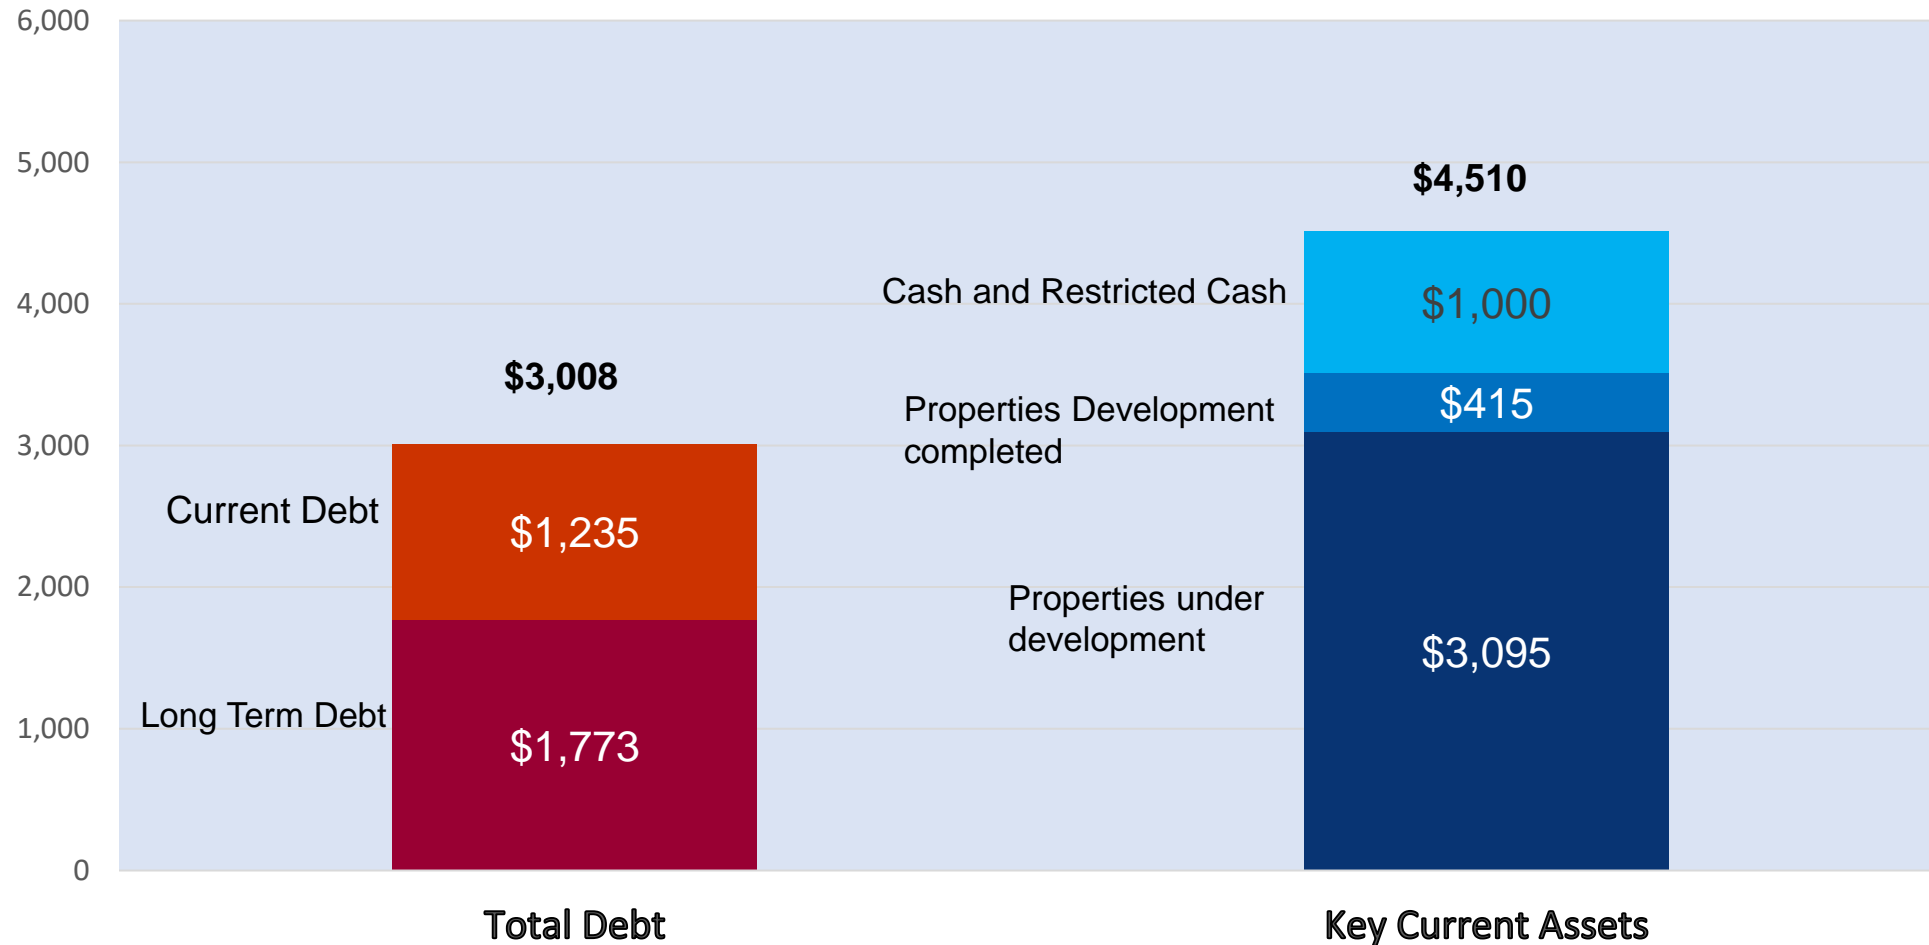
6,000

5,000

4,000

3,000

2,000

1,000

0

$3,008

Current Debt

$1,235

Long Term Debt

$1,773

$4,510

Cash and Restricted Cash

$1,000

Properties Development completed

$415

Properties under development

$3,095

Total Debt

Key Current Assets